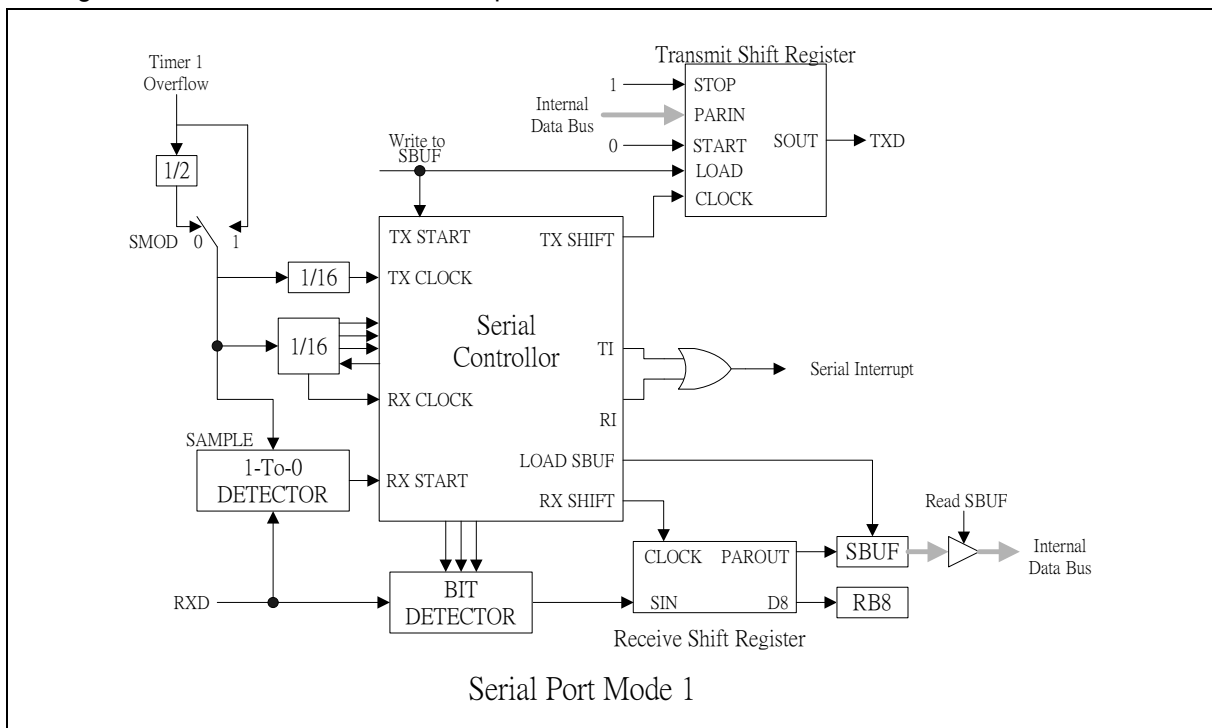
Transmit Shift Register

Timer 1 Overflow

1/2

SMOD 0 1

1

Internal Data Bus

0

STOP

PARIN

START

LOAD

CLOCK

SOUT

TXD

Write to SBUF

TX START

TX SHIFT

1/16

TX CLOCK

1/16

Serial Controllor

TI

RI

Serial Interrupt

RX CLOCK

SAMPLE

1-To-0 DETECTOR

RX START

LOAD SBUF

RX SHIFT

Read SBUF

CLOCK

PAROUT

SBUF

Internal Data Bus

RXD

BIT DETECTOR

SIN

D8

RB8

Receive Shift Register

Serial Port Mode 1